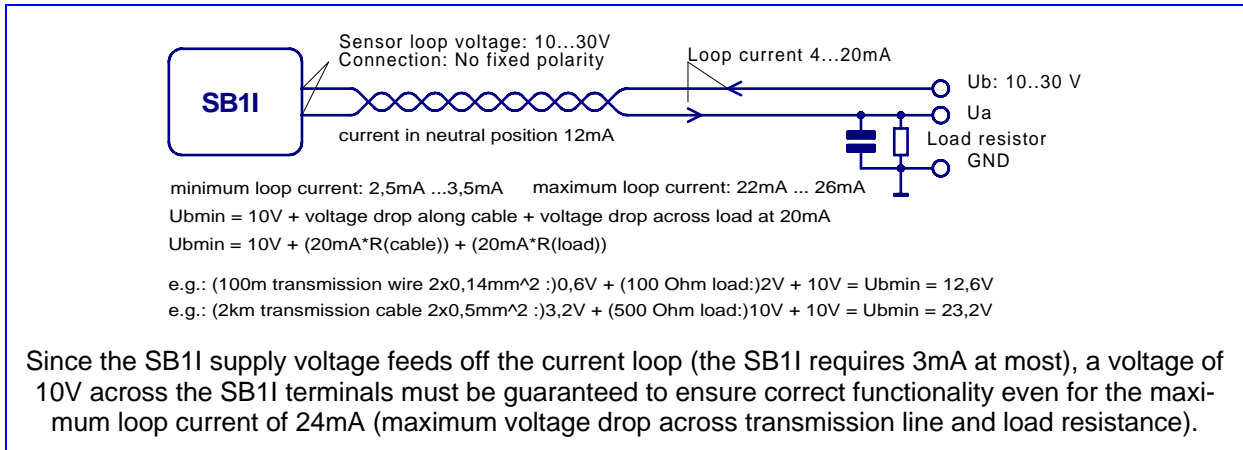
SB1I

Sensor loop voltage: 10...30V
Connection: No fixed polarity

Loop current 4...20mA

Ub: 10..30 V

Ua

Load resistor

GND

current in neutral position 12mA

minimum loop current: 2,5mA ...3,5mA maximum loop current: 22mA ... 26mA

Ubmin = 10V + voltage drop along cable + voltage drop across load at 20mA

Ubmin = 10V + (20mA*R(cable)) + (20mA*R(load))

e.g.: (100m transmission wire 2x0,14mm^2 :)0,6V + (100 Ohm load:)2V + 10V = Ubmin = 12,6V

e.g.: (2km transmission cable 2x0,5mm^2 :)3,2V + (500 Ohm load:)10V + 10V = Ubmin = 23,2V

Since the SB1I supply voltage feeds off the current loop (the SB1I requires 3mA at most), a voltage of 10V across the SB1I terminals must be guaranteed to ensure correct functionality even for the maximum loop current of 24mA (maximum voltage drop across transmission line and load resistance).